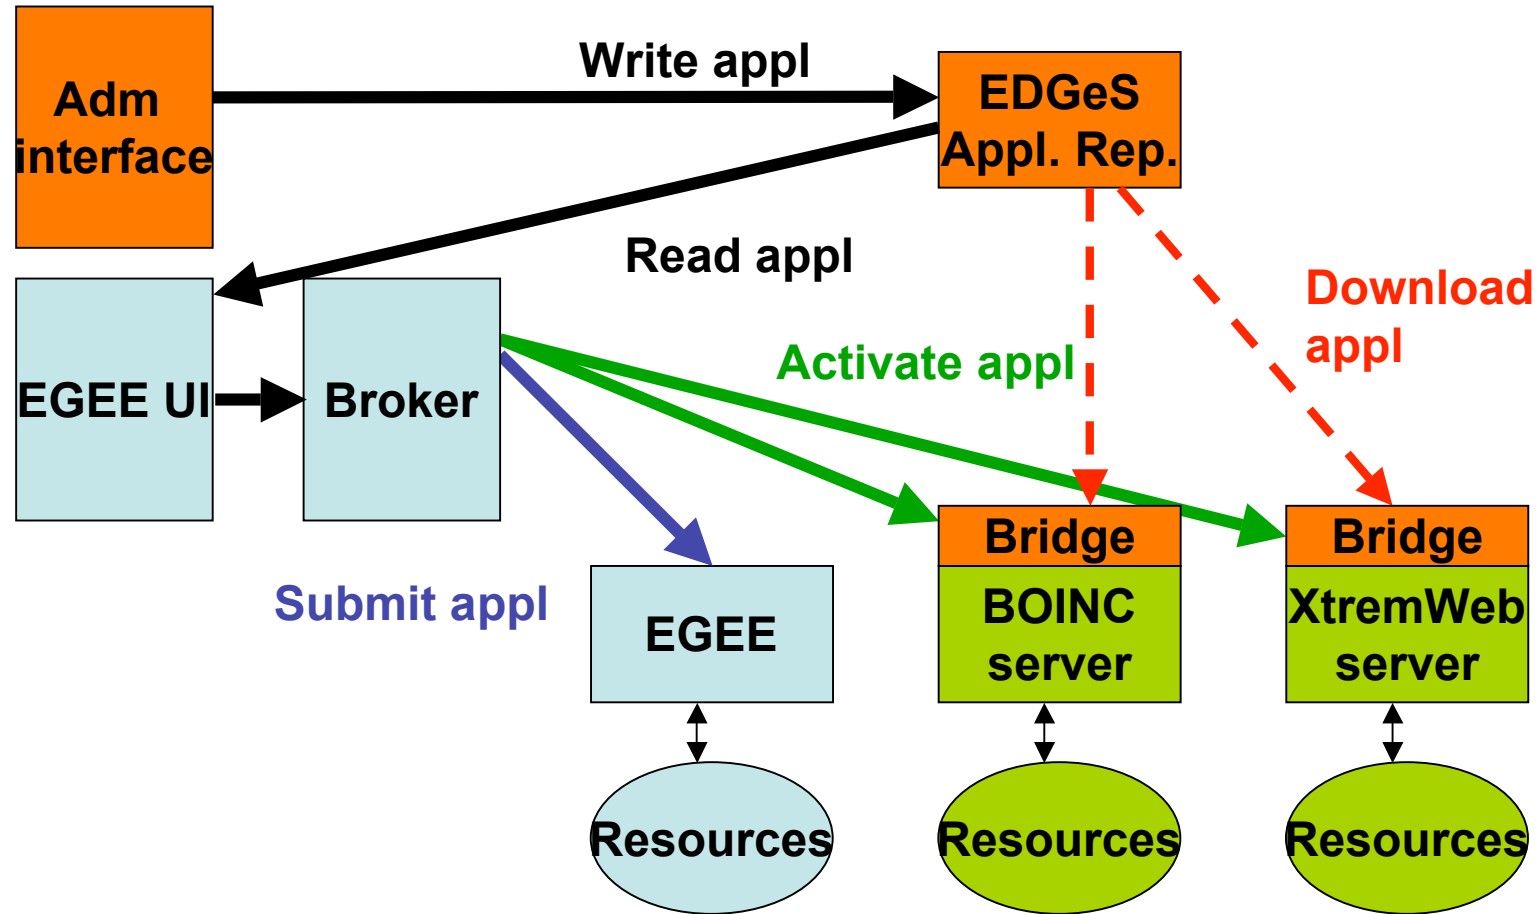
Adm interface

Write appl

EDGeS Appl. Rep.

Read appl

Download appl

EGEE UI

Broker

Activate appl

Submit appl

EGEE

Bridge

BOINC server

Bridge

XtremWeb server

Resources

Resources

Resources